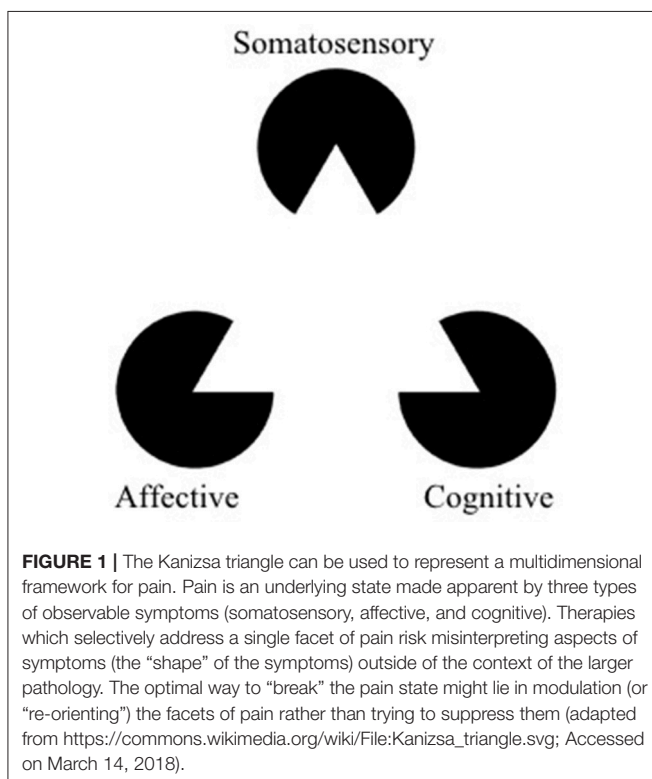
Somatosensory

Affective

Cognitive

**FIGURE 1 |** The Kanizsa triangle can be used to represent a multidimensional framework for pain. Pain is an underlying state made apparent by three types of observable symptoms (somatosensory, affective, and cognitive). Therapies which selectively address a single facet of pain risk misinterpreting aspects of symptoms (the "shape" of the symptoms) outside of the context of the larger pathology. The optimal way to "break" the pain state might lie in modulation (or "re-orienting") the facets of pain rather than trying to suppress them (adapted from https://commons.wikimedia.org/wiki/File:Kanizsa_triangle.svg; Accessed on March 14, 2018).